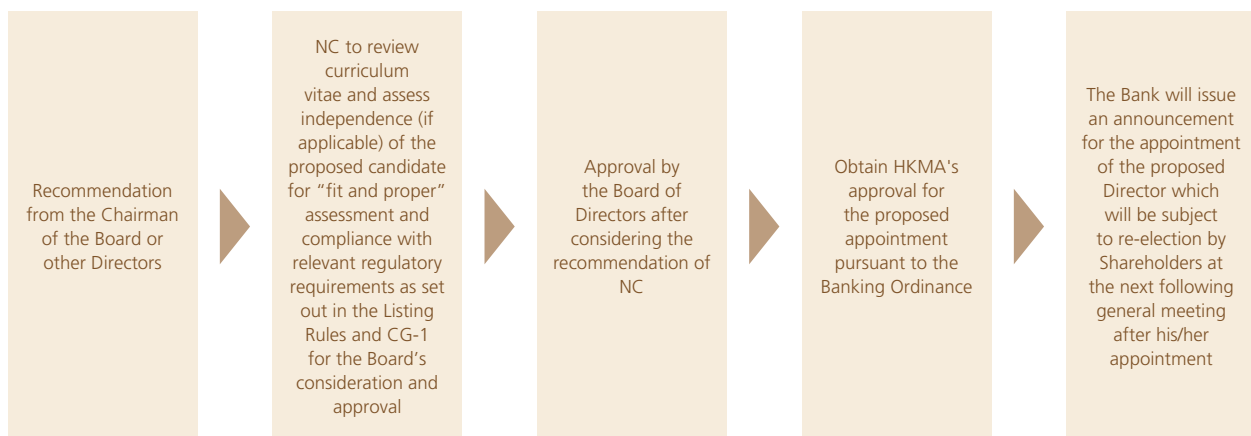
Recommendation from the Chairman of the Board or other Directors

NC to review curriculum vitae and assess independence (if applicable) of the proposed candidate for “fit and proper” assessment and compliance with relevant regulatory requirements as set out in the Listing Rules and CG-1 for the Board’s consideration and approval

Approval by the Board of Directors after considering the recommendation of NC

Obtain HKMA's approval for the proposed appointment pursuant to the Banking Ordinance

The Bank will issue an announcement for the appointment of the proposed Director which will be subject to re-election by Shareholders at the next following general meeting after his/her appointment